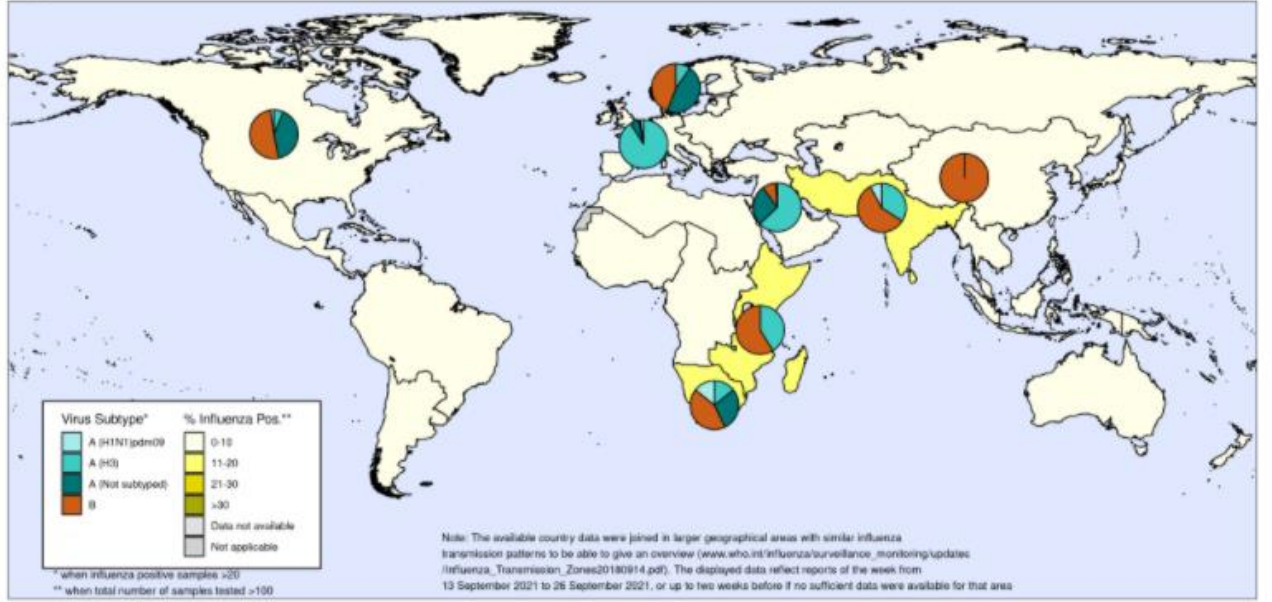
Virus Subtype*

A (H1N1)pdm09

A (H3)

A (Not subtyped)

B

% Influenza Pos.**

0-10

11-20

21-30

>30

Data not available

Not applicable

* when influenza positive samples >20

** when total number of samples tested >100

Note: The available country data were joined in larger geographical areas with similar influenza transmission patterns to be able to give an overview (www.who.int/influenza/surveillance_monitoring/updates/Influenza_Transmission_Zones20180914.pdf). The displayed data reflect reports of the week from 13 September 2021 to 26 September 2021, or up to two weeks before if no sufficient data were available for that area